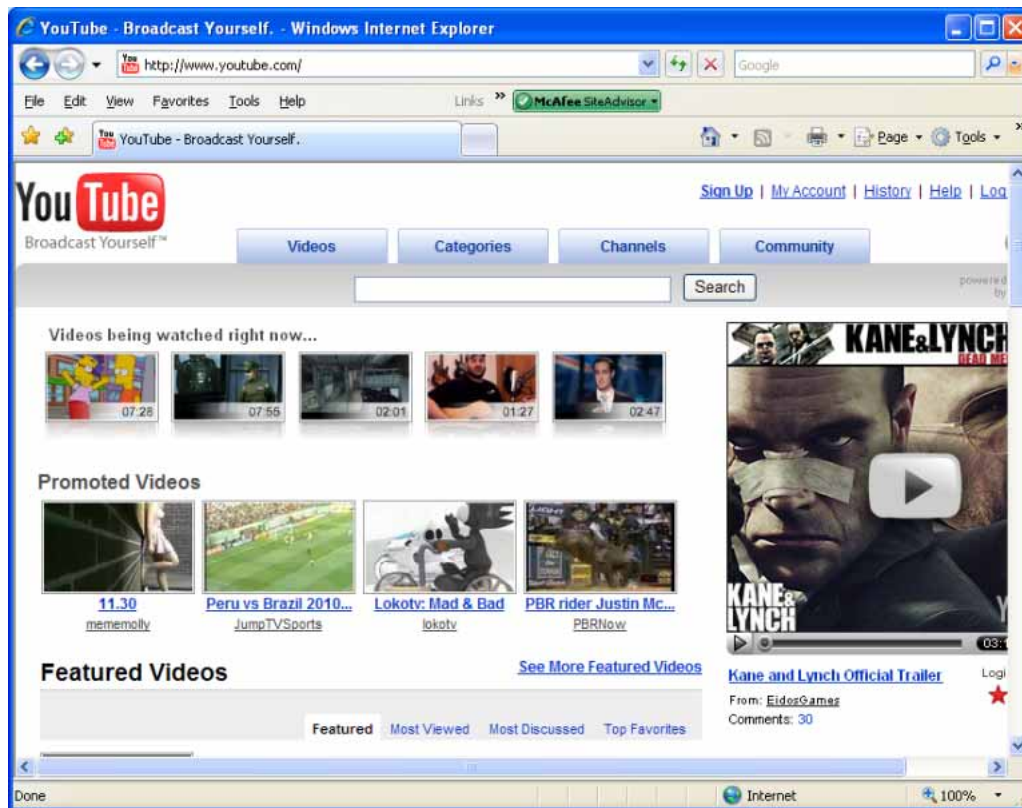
YouTube - Broadcast Yourself. - Windows Internet Explorer

http://www.youtube.com/

Google

File Edit View Favorites Tools Help

Links » McAfee SiteAdvisor

YouTube - Broadcast Yourself.

Page Tools

YouTube
Broadcast Yourself™

Sign Up | My Account | History | Help | Log

Videos Categories Channels Community

Search

powered by

Videos being watched right now...

07:28 07:55 02:01 01:27 02:47

Promoted Videos

11.30
mememolly

Peru vs Brazil 2010...
JumpTVSports

Lokotv: Mad & Bad
lokotv

PBR rider Justin Mc...
PBRNow

Featured Videos

See More Featured Videos

Featured Most Viewed Most Discussed Top Favorites

KANE&LYNCH
DEAD MEN

KANE& LYNCH

03:1

Kane and Lynch Official Trailer

From: EidosGames
Comments: 30

Logi

Done

Internet

100%